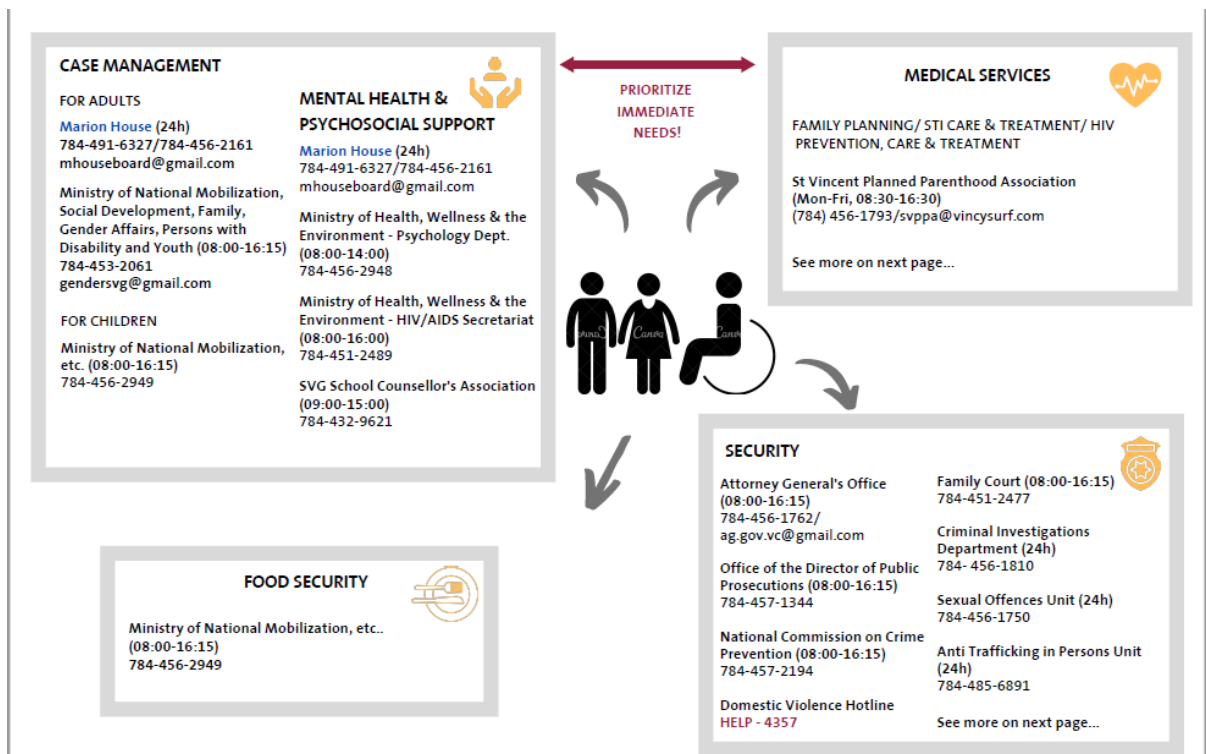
CASE MANAGEMENT

FOR ADULTS

Marion House (24h)
784-491-6327/784-456-2161
mhouseboard@gmail.com

Ministry of National Mobilization, Social Development, Family, Gender Affairs, Persons with Disability and Youth (08:00-16:15)
784-453-2061
gendersvg@gmail.com

FOR CHILDREN

Ministry of National Mobilization, etc. (08:00-16:15)
784-456-2949

MENTAL HEALTH & PSYCHOSOCIAL SUPPORT

Marion House (24h)
784-491-6327/784-456-2161
mhouseboard@gmail.com

Ministry of Health, Wellness & the Environment - Psychology Dept. (08:00-14:00)
784-456-2948

Ministry of Health, Wellness & the Environment - HIV/AIDS Secretariat (08:00-16:00)
784-451-2489

SVG School Counsellor's Association (09:00-15:00)
784-432-9621

PRIORITIZE IMMEDIATE NEEDS!

MEDICAL SERVICES

FAMILY PLANNING/ STI CARE & TREATMENT/ HIV PREVENTION, CARE & TREATMENT

St Vincent Planned Parenthood Association
(Mon-Fri, 08:30-16:30)
(784) 456-1793/svppa@vincysurf.com

See more on next page...

FOOD SECURITY

Ministry of National Mobilization, etc..
(08:00-16:15)
784-456-2949

SECURITY

Attorney General's Office (08:00-16:15)
784-456-1762/
ag.gov.vc@gmail.com

Office of the Director of Public Prosecutions (08:00-16:15)
784-457-1344

National Commission on Crime Prevention (08:00-16:15)
784-457-2194

Domestic Violence Hotline
HELP - 4357

Family Court (08:00-16:15)
784-451-2477

Criminal Investigations Department (24h)
784- 456-1810

Sexual Offences Unit (24h)
784-456-1750

Anti Trafficking in Persons Unit (24h)
784-485-6891

See more on next page...